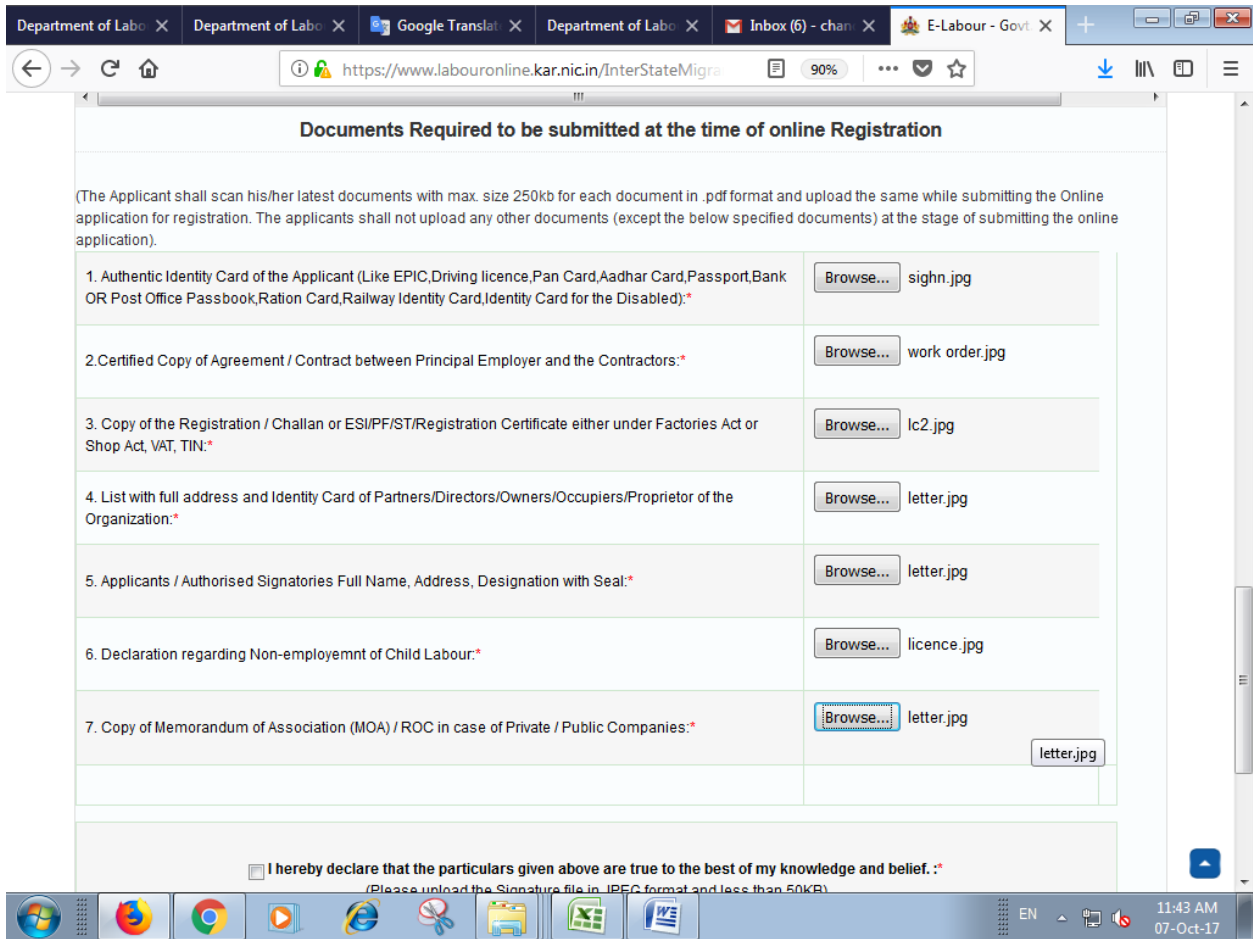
Department of Labo ✕ | Department of Labo ✕ | Google Translat ✕ | Department of Labo ✕ | Inbox (6) - chan ✕ | E-Labour - Govt ✕

https://www.labouronline.kar.nic.in/InterStateMigra | 90%

Documents Required to be submitted at the time of online Registration

(The Applicant shall scan his/her latest documents with max. size 250kb for each document in .pdf format and upload the same while submitting the Online application for registration. The applicants shall not upload any other documents (except the below specified documents) at the stage of submitting the online application).

| | |
|---|---|
| 1. Authentic Identity Card of the Applicant (Like EPIC,Driving licence,Pan Card,Aadhar Card,Passport,Bank OR Post Office Passbook,Ration Card,Railway Identity Card,Identity Card for the Disabled):* | Browse... sighn.jpg |
| 2.Certified Copy of Agreement / Contract between Principal Employer and the Contractors:* | Browse... work order.jpg |
| 3. Copy of the Registration / Challan or ESI/PF/ST/Registration Certificate either under Factories Act or Shop Act, VAT, TIN:* | Browse... lc2.jpg |
| 4. List with full address and Identity Card of Partners/Directors/Owners/Occupiers/Proprietor of the Organization:* | Browse... letter.jpg |
| 5. Applicants / Authorised Signatories Full Name, Address, Designation with Seal:* | Browse... letter.jpg |
| 6. Declaration regarding Non-employemnt of Child Labour:* | Browse... licence.jpg |
| 7. Copy of Memorandum of Association (MOA) / ROC in case of Private / Public Companies:* | Browse... letter.jpg |

letter.jpg

I hereby declare that the particulars given above are true to the best of my knowledge and belief. :*
(Please upload the Signature file in JPEG format and less than 50KB)

EN 11:43 AM 07-Oct-17